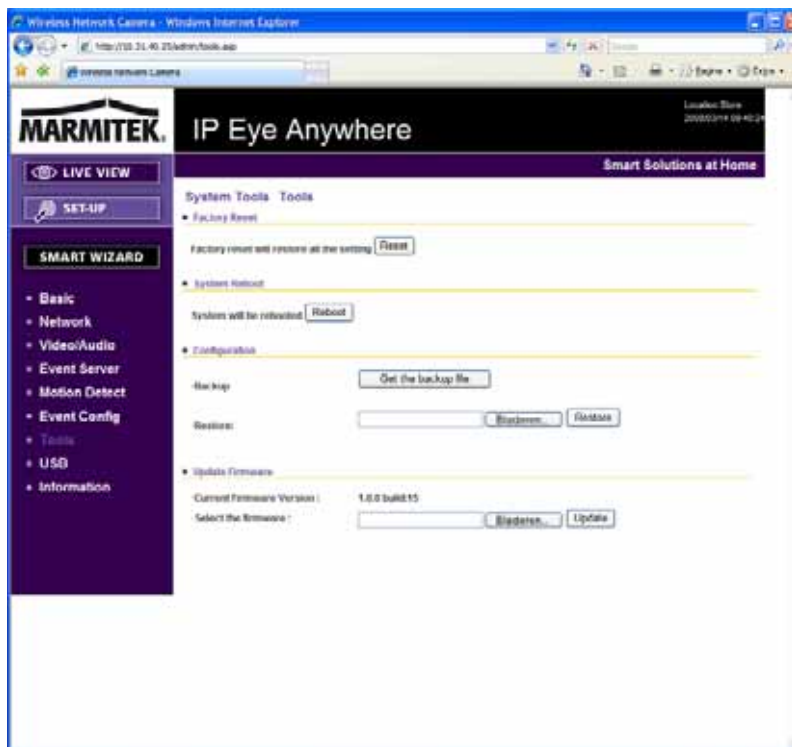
Wireless Network Camera - Windows Internet Explorer

http://10.31.40.25/admin/tools.asp

Wireless Network Camera

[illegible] · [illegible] · Pagina · Extra ·

MARMITEK. IP Eye Anywhere

Location: Store
2008/03/14 09:40:24

Smart Solutions at Home

LIVE VIEW

SET-UP

SMART WIZARD

- Basic
- Network
- Video/Audio
- Event Server
- Motion Detect
- Event Config
- Tools
- USB
- Information

System Tools Tools

Factory Reset

Factory reset will restore all the setting Reset

System Reboot

System will be rebooted Reboot

Configuration

Backup: Get the backup file

Restore: Bladeren... Restore

Update Firmware

Current Firmware Version : 1.0.0 build15

Select the firmware : Bladeren... Update